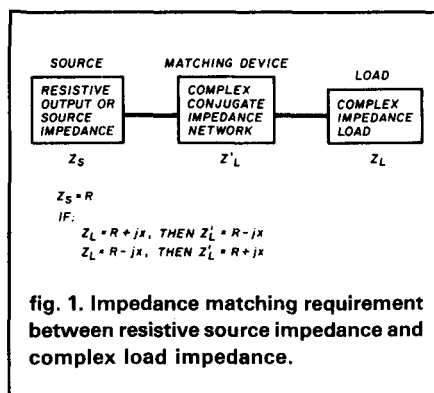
SOURCE

RESISTIVE OUTPUT OR SOURCE IMPEDANCE

$Z_S$

MATCHING DEVICE

COMPLEX CONJUGATE IMPEDANCE NETWORK

$Z'_L$

LOAD

COMPLEX IMPEDANCE LOAD

$Z_L$

$Z_S = R$

IF:

$Z_L = R + jx$, THEN $Z'_L = R - jx$

$Z_L = R - jx$, THEN $Z'_L = R + jx$

fig. 1. Impedance matching requirement between resistive source impedance and complex load impedance.